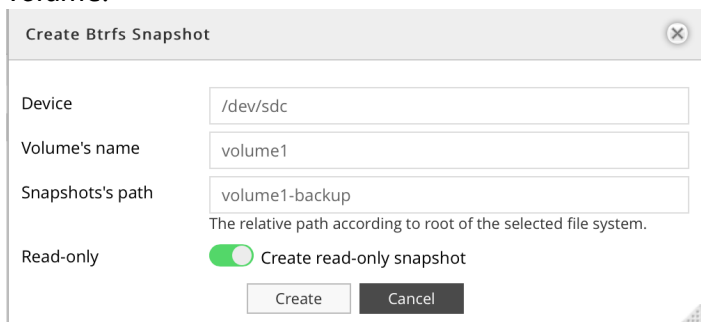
Create Btrfs Snapshot

Device /dev/sdc

Volume's name volume1

Snapshots's path volume1-backup

The relative path according to root of the selected file system.

Read-only Create read-only snapshot

Create Cancel